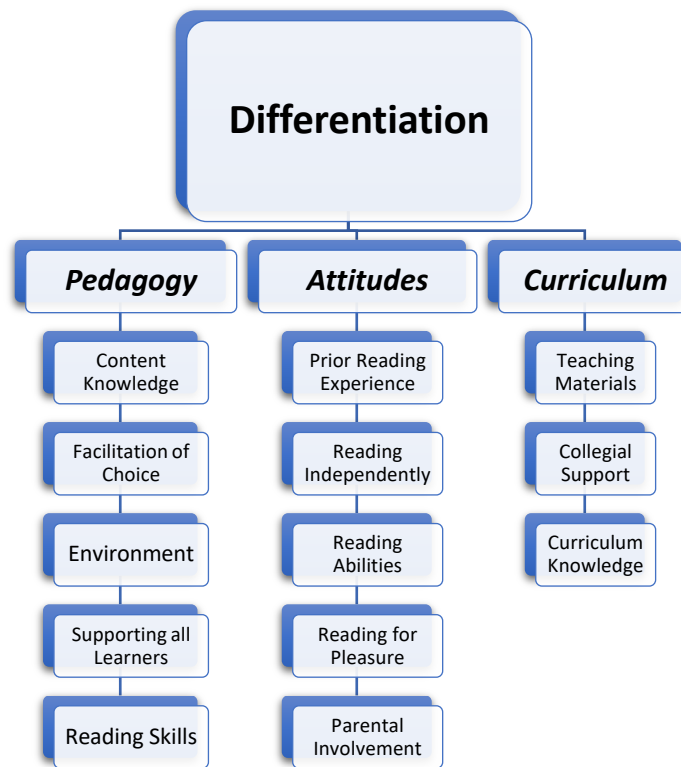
Differentiation

*Pedagogy*

Content Knowledge

Facilitation of Choice

Environment

Supporting all Learners

Reading Skills

*Attitudes*

Prior Reading Experience

Reading Independently

Reading Abilities

Reading for Pleasure

Parental Involvement

*Curriculum*

Teaching Materials

Collegial Support

Curriculum Knowledge